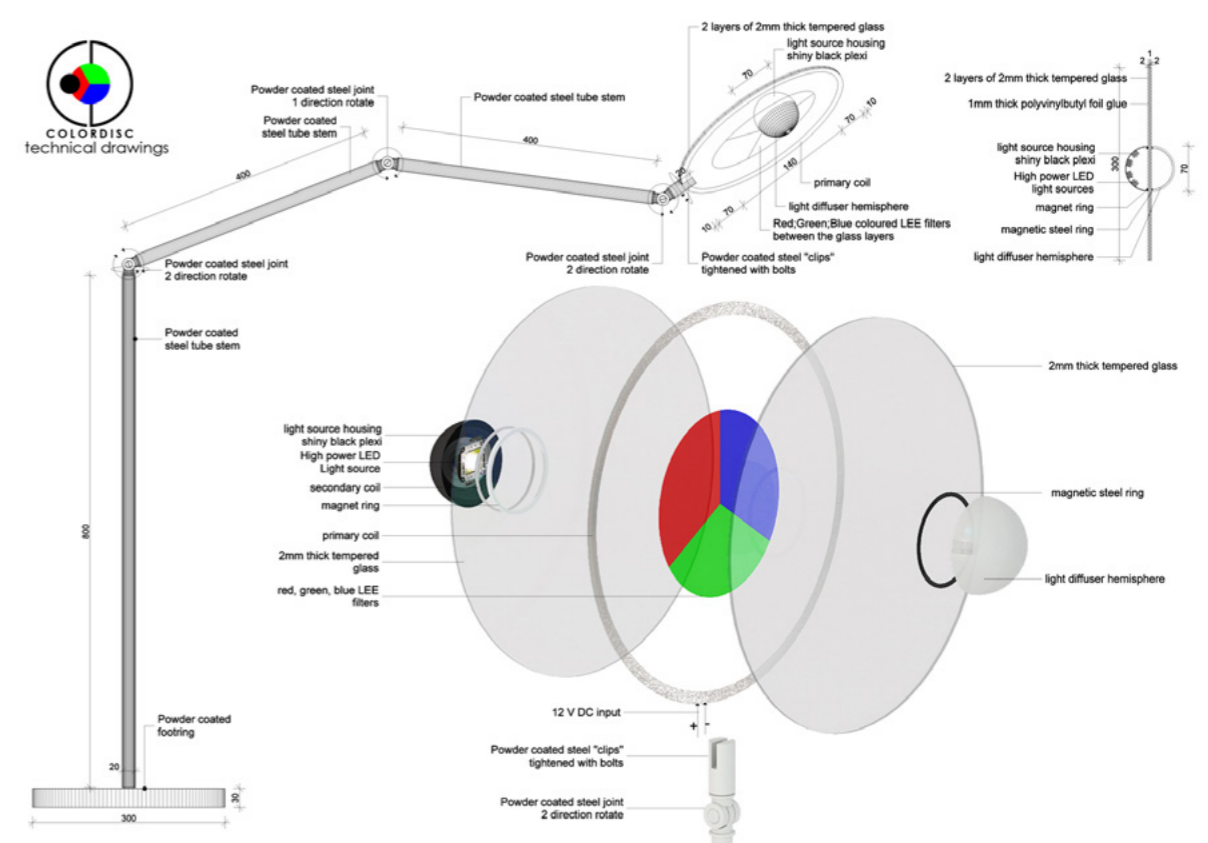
COLORDISC
technical drawings

Powder coated steel joint
1 direction rotate

Powder coated steel tube stem

Powder coated steel tube stem

400

400

2 layers of 2mm thick tempered glass

light source housing
shiny black plexi

70

70

10

140

primary coil

light diffuser hemisphere

Red;Green;Blue coloured LEE filters between the glass layers

10

70

Powder coated steel joint
2 direction rotate

Powder coated steel joint
2 direction rotate

Powder coated steel "clips"
tightened with bolts

1
2 2

2 layers of 2mm thick tempered glass

1mm thick polyvinylbutyl foil glue

light source housing
shiny black plexi

300

High power LED
light sources

70

magnet ring

magnetic steel ring

light diffuser hemisphere

Powder coated
steel tube stem

800

2mm thick tempered glass

light source housing
shiny black plexi
High power LED
Light source
secondary coil
magnet ring

primary coil

2mm thick tempered glass

red, green, blue LEE filters

magnetic steel ring

light diffuser hemisphere

12 V DC input
+ -

Powder coated steel "clips"
tightened with bolts

Powder coated steel joint
2 direction rotate

Powder coated
footring

20

30

300